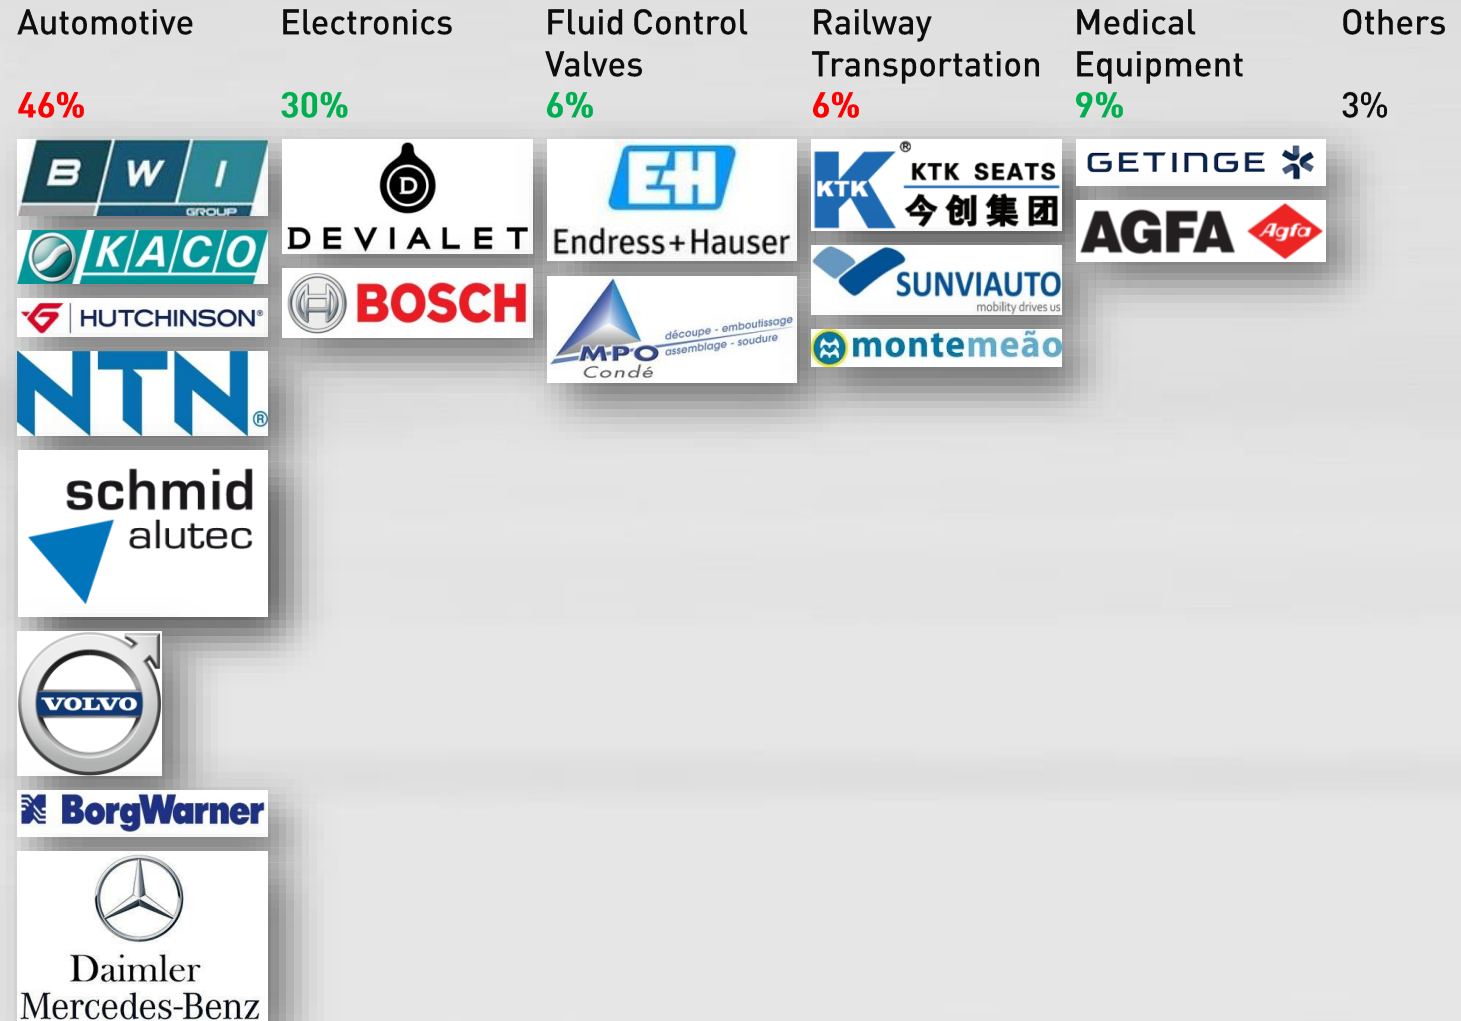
Automotive
46%
BWI GROUP
KACO
HUTCHINSON®
NTN®
schmid alutec
VOLVO
BorgWarner
Daimler Mercedes-Benz

Electronics
30%
D DEVIALET
BOSCH

Fluid Control Valves
6%
E+H Endress+Hauser
MPO Condé découpe - emboutissage assemblage - soudure

Railway Transportation
6%
KTK® KTK SEATS 今创集团
SUNVIAUTO mobility drives us
montemeão

Medical Equipment
9%
GETINGE
AGFA Agfa

Others
3%